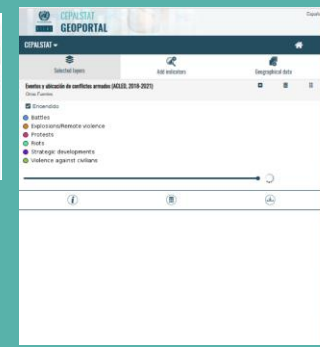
CEPALSTAT
GEOPORTAL

Españ

CEPALSTAT

Selected layers

Add indicators

Geographical data

Eventos y ubicación de conflictos armados (ACLED, 2018-2021)

Otras Fuentes

Encendido

Battles
Explosions/Remote violence
Protests
Riots
Strategic developments
Violence against civilians